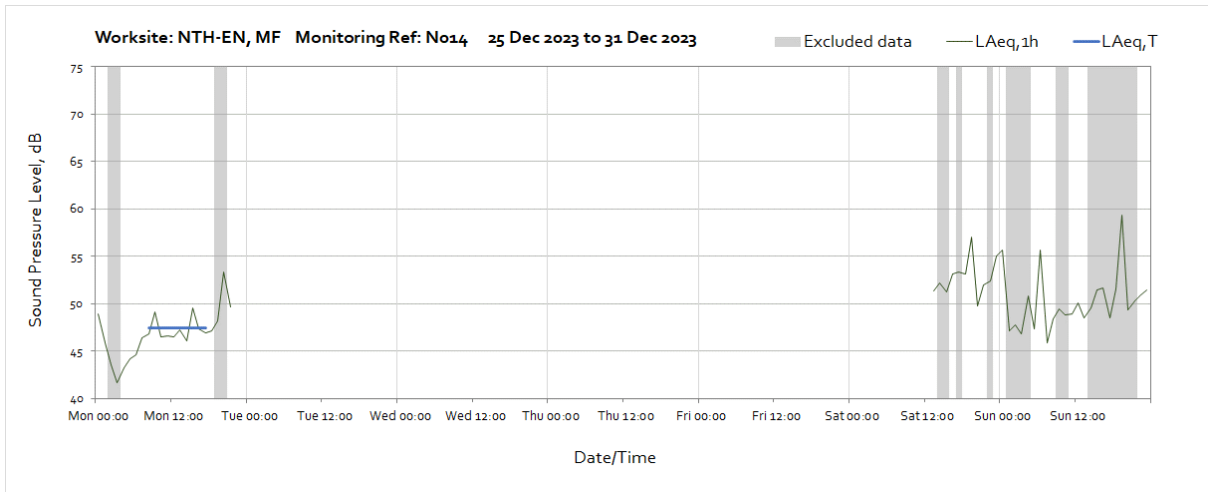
Worksite: NTH-EN, MF Monitoring Ref: N014 25 Dec 2023 to 31 Dec 2023

Excluded data
LAeq,1h
LAeq,T

Sound Pressure Level, dB

75
70
65
60
55
50
45
40

Mon 00:00
Mon 12:00
Tue 00:00
Tue 12:00
Wed 00:00
Wed 12:00
Thu 00:00
Thu 12:00
Fri 00:00
Fri 12:00
Sat 00:00
Sat 12:00
Sun 00:00
Sun 12:00

Date/Time